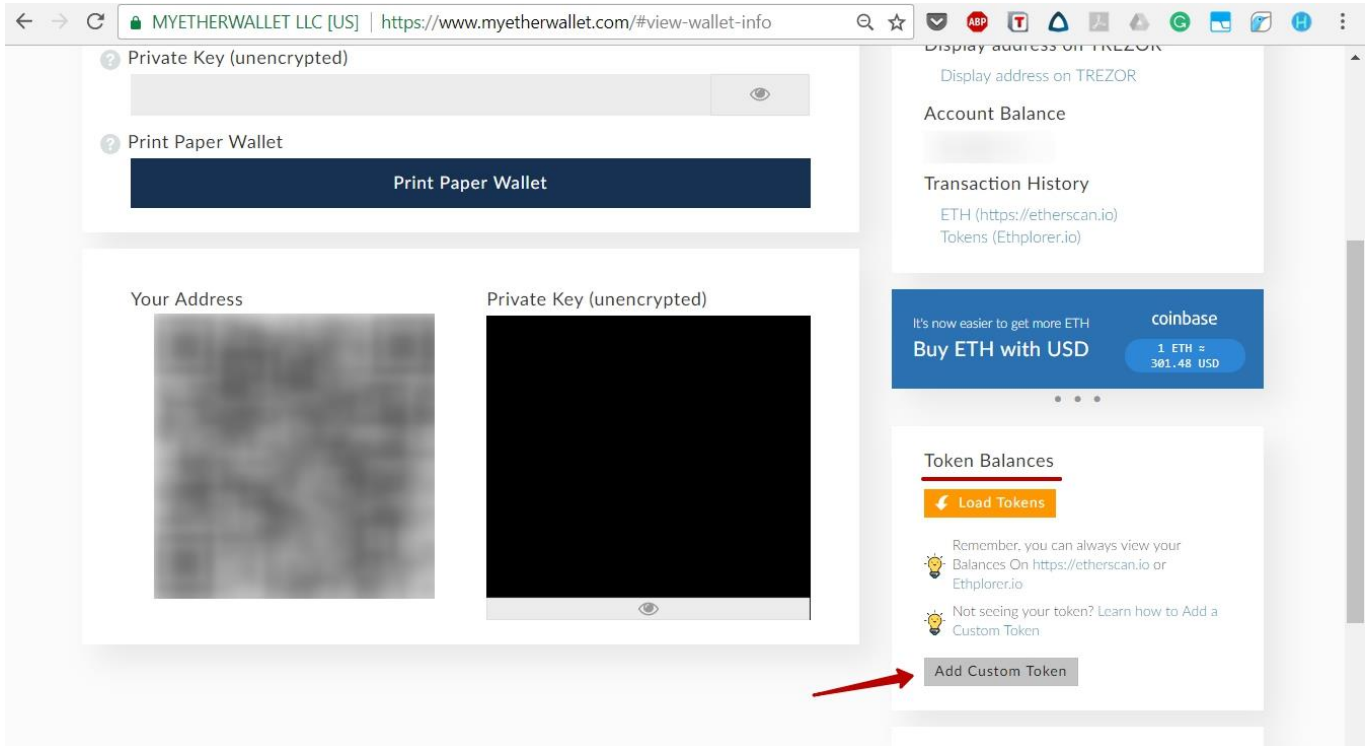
MYETHERWALLET LLC [US] | https://www.myetherwallet.com/#view-wallet-info

ABP

Private Key (unencrypted)

Print Paper Wallet

Print Paper Wallet

Your Address

Private Key (unencrypted)

Display address on TREZOR

Display address on TREZOR

Account Balance

Transaction History

ETH (https://etherscan.io)

Tokens (Ethplorer.io)

It's now easier to get more ETH

Buy ETH with USD

coinbase

1 ETH ≈ 301.48 USD

Token Balances

Load Tokens

Remember, you can always view your Balances On https://etherscan.io or Ethplorer.io

Not seeing your token? Learn how to Add a Custom Token

Add Custom Token